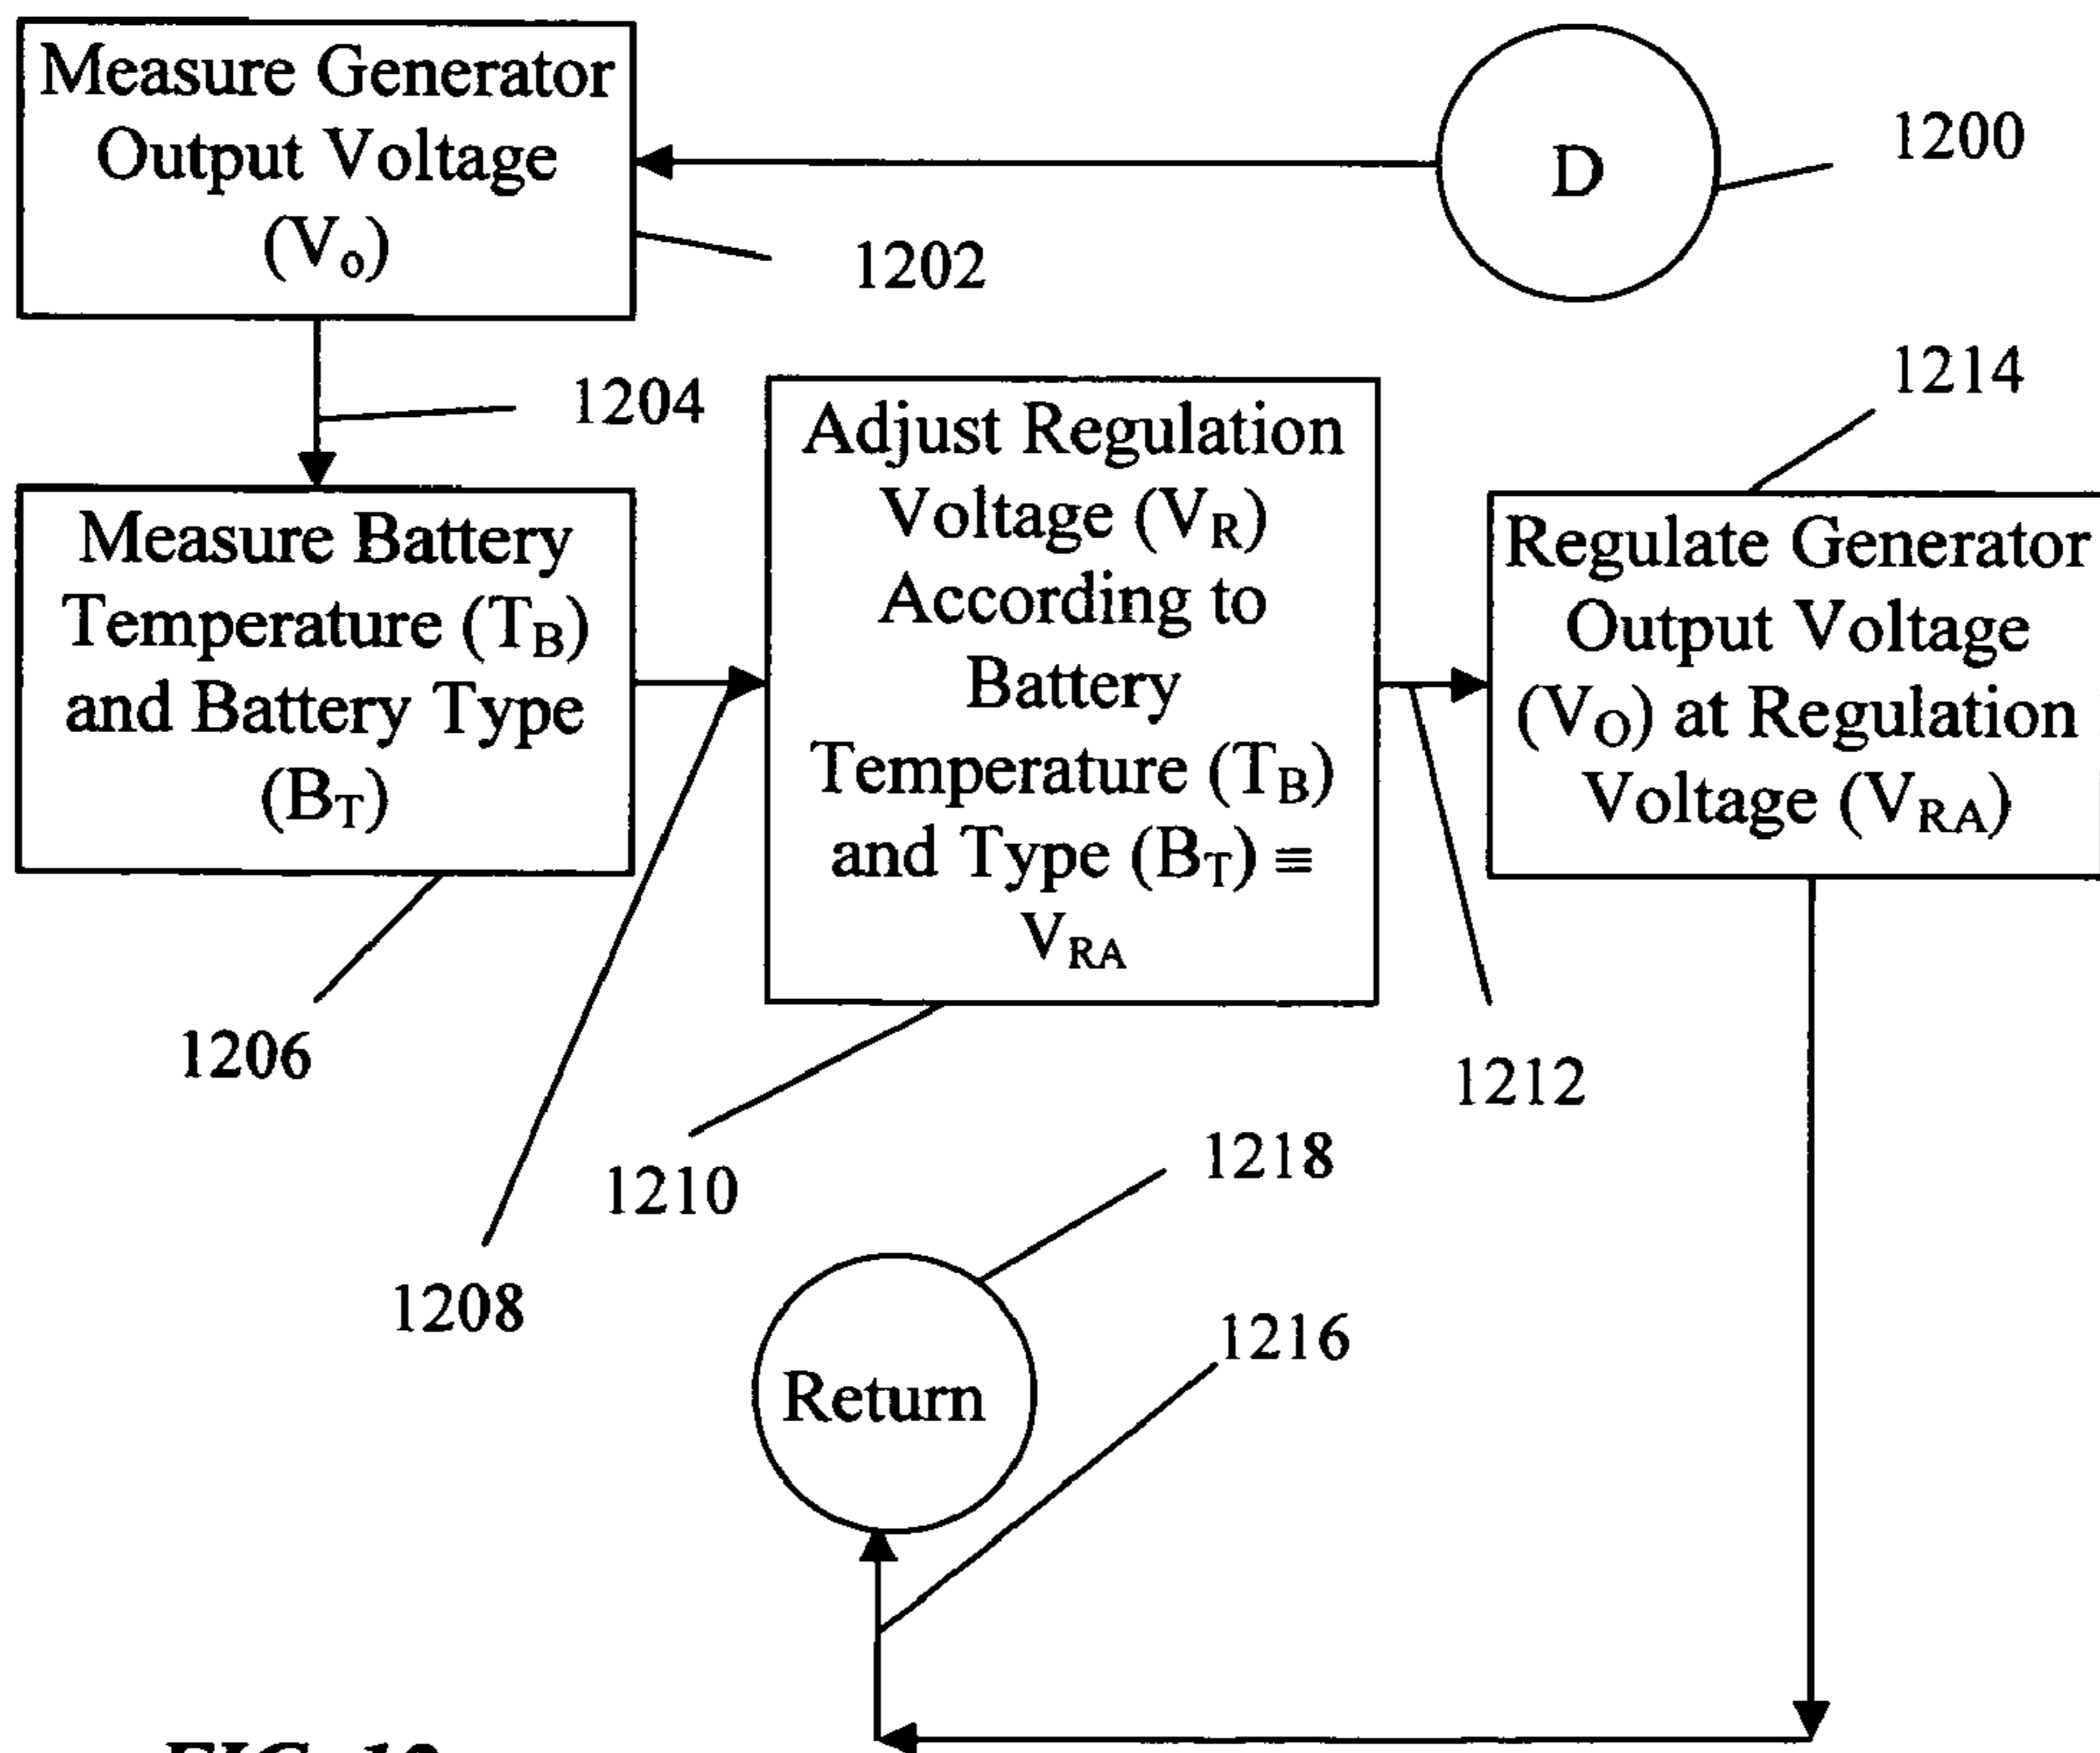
Measure Generator Output Voltage $(V_o)$

D

1200

1202

1204

Adjust Regulation Voltage $(V_R)$ According to Battery Temperature $(T_B)$ and Type $(B_T) \equiv V_{RA}$

1214

Measure Battery Temperature $(T_B)$ and Battery Type $(B_T)$

Regulate Generator Output Voltage $(V_O)$ at Regulation Voltage $(V_{RA})$

1206

1212

1210

1218

1208

1216

Return

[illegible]